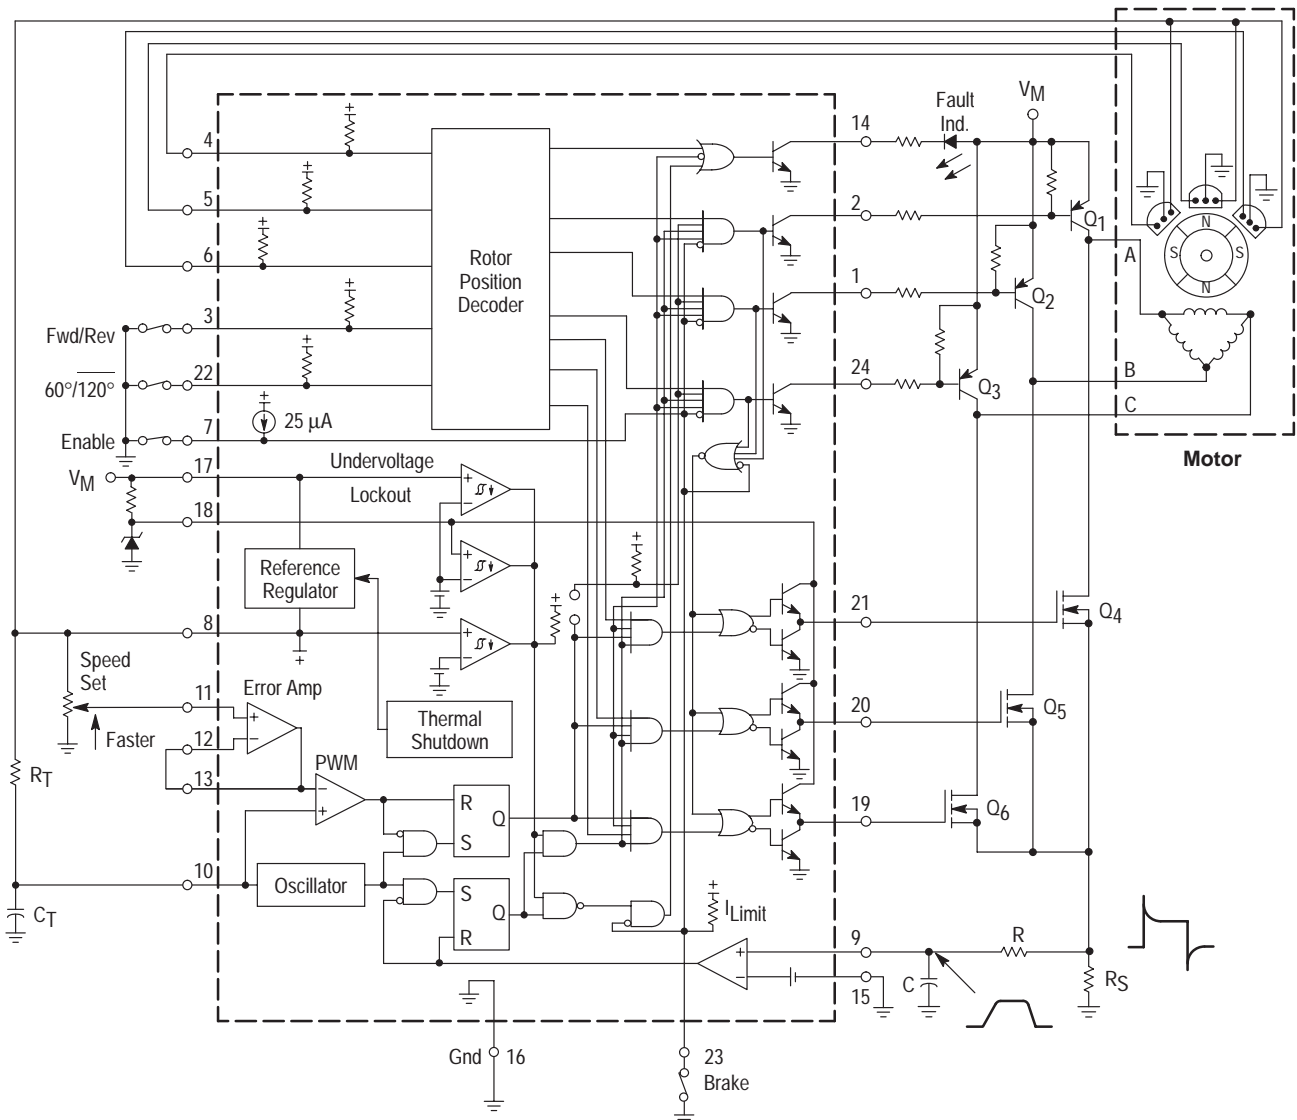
Motor
N
S
S
N
A
B
C
$V_M$
Fault Ind.
14
2
1
24
$Q_1$
$Q_2$
$Q_3$
4
5
6
3
22
7
Rotor Position Decoder
Fwd/Rev
$\overline{60°/120°}$
Enable
25 µA
$V_M$
17
18
Undervoltage
Lockout
Reference Regulator
8
Speed Set
Faster
11
12
13
Error Amp
Thermal Shutdown
PWM
$R_T$
R
S
Q
S
Q
R
10
Oscillator
$C_T$
21
20
19
$Q_4$
$Q_5$
$Q_6$
$I_{Limit}$
9
15
R
C
$R_S$
Gnd
16
23
Brake